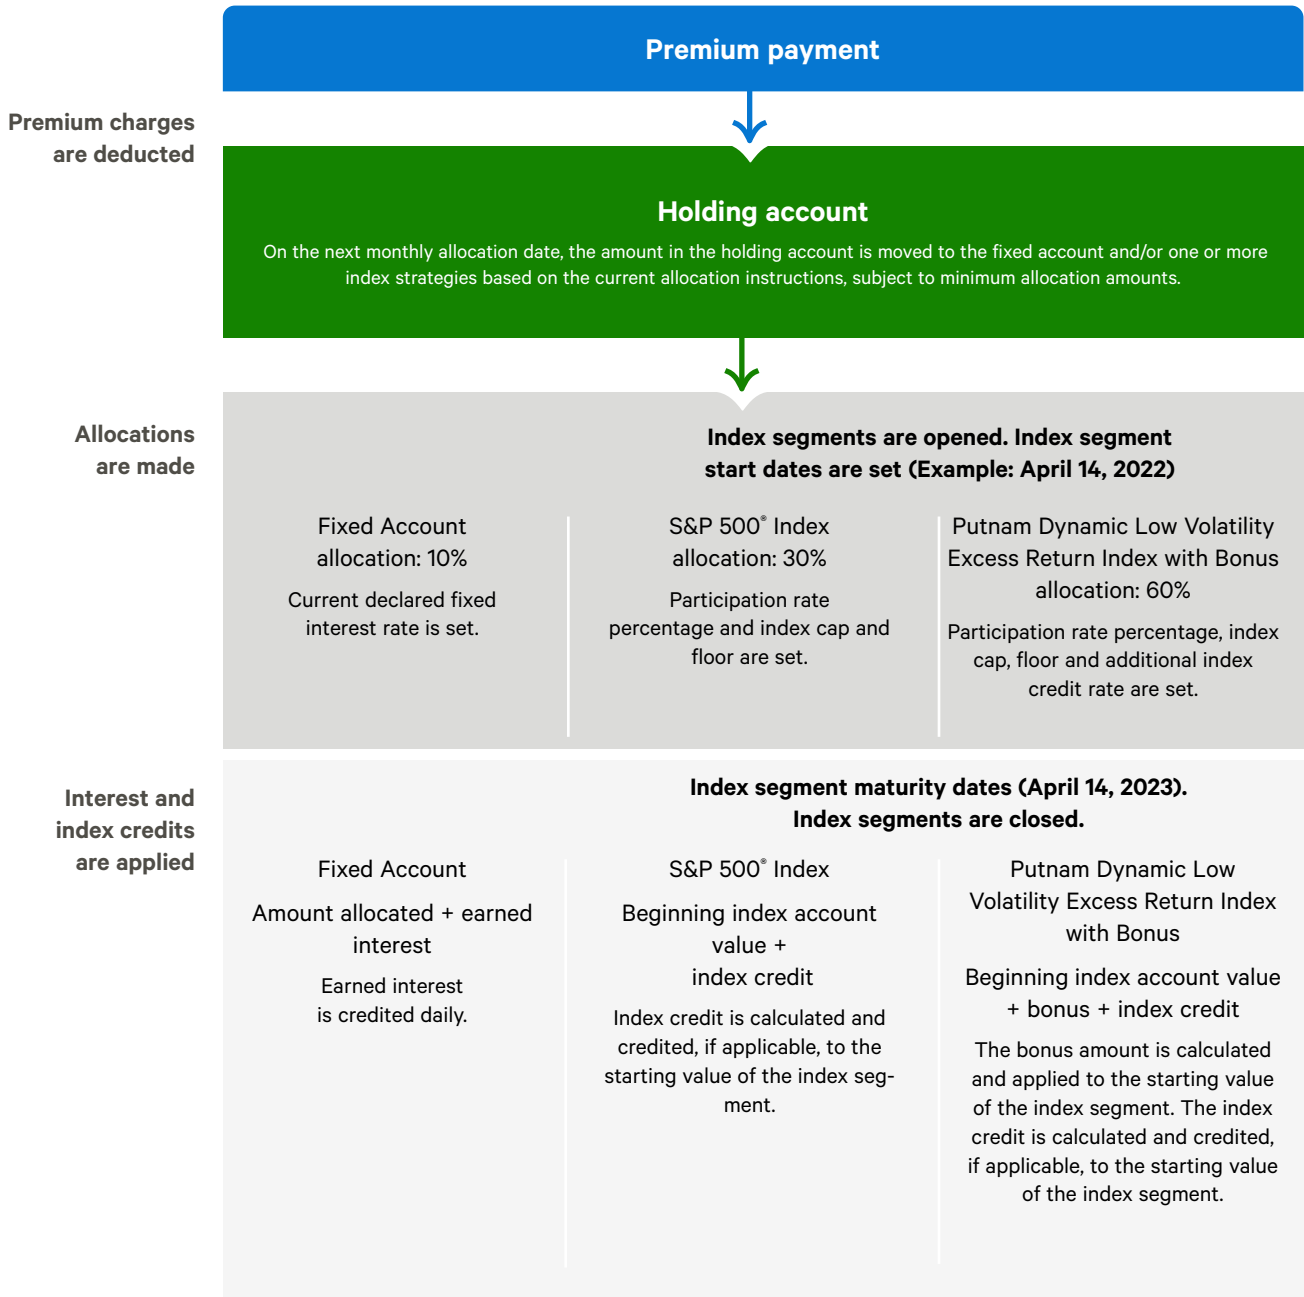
Premium payment

Premium charges are deducted

Holding account

On the next monthly allocation date, the amount in the holding account is moved to the fixed account and/or one or more index strategies based on the current allocation instructions, subject to minimum allocation amounts.

Allocations are made

Index segments are opened. Index segment start dates are set (Example: April 14, 2022)

Fixed Account allocation: 10%

Current declared fixed interest rate is set.

S&P 500® Index allocation: 30%

Participation rate percentage and index cap and floor are set.

Putnam Dynamic Low Volatility Excess Return Index with Bonus allocation: 60%

Participation rate percentage, index cap, floor and additional index credit rate are set.

Interest and index credits are applied

Index segment maturity dates (April 14, 2023). Index segments are closed.

Fixed Account

Amount allocated + earned interest

Earned interest is credited daily.

S&P 500® Index

Beginning index account value + index credit

Index credit is calculated and credited, if applicable, to the starting value of the index segment.

Putnam Dynamic Low Volatility Excess Return Index with Bonus

Beginning index account value + bonus + index credit

The bonus amount is calculated and applied to the starting value of the index segment. The index credit is calculated and credited, if applicable, to the starting value of the index segment.